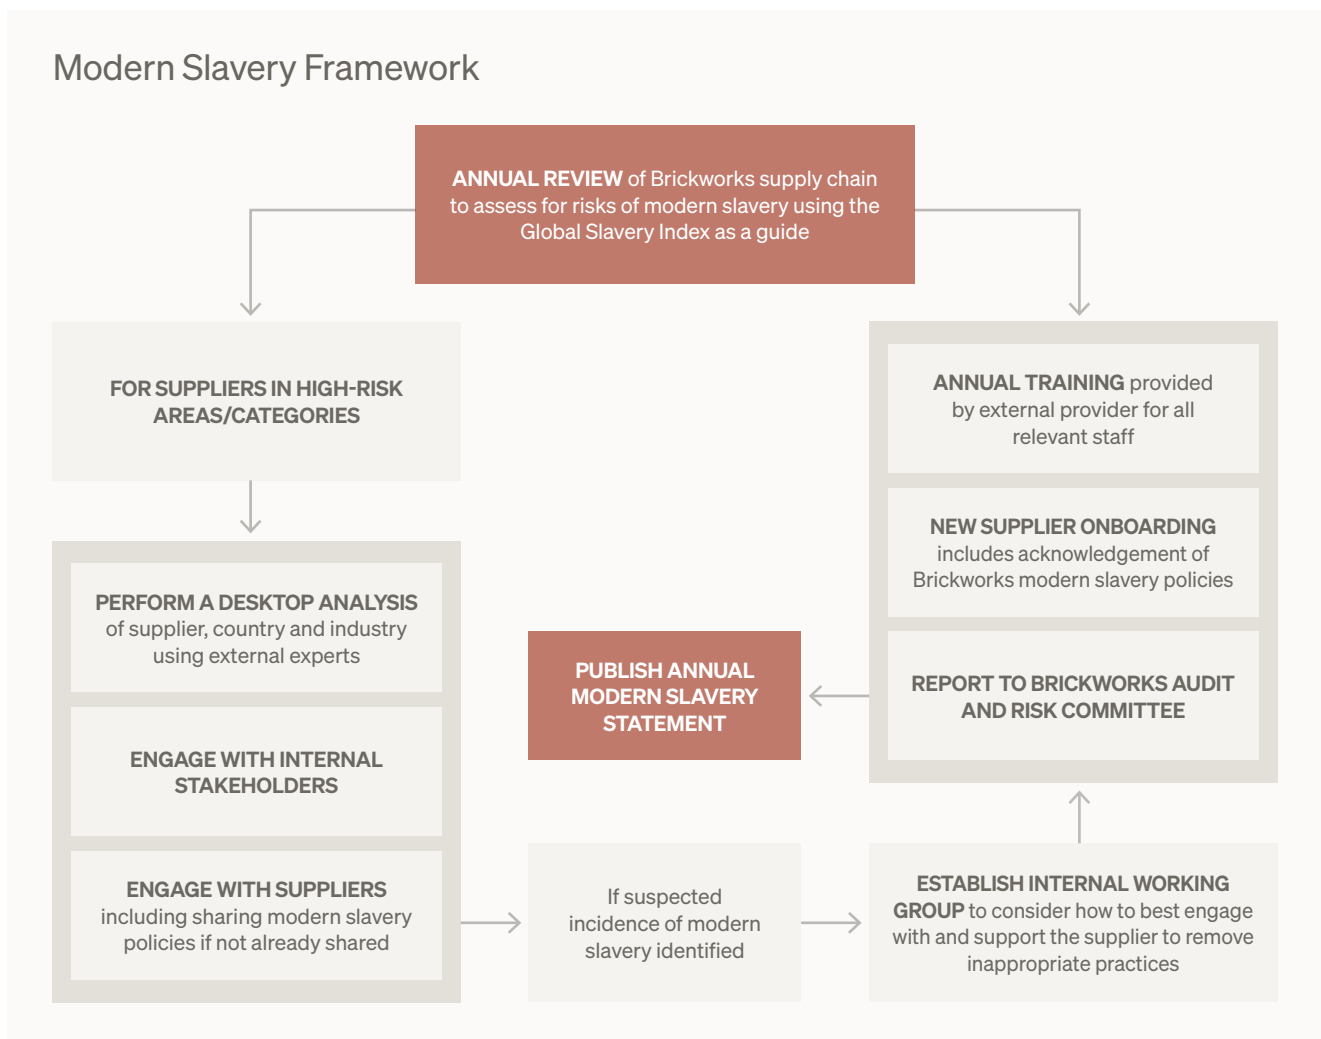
Modern Slavery Framework

ANNUAL REVIEW of Brickworks supply chain to assess for risks of modern slavery using the Global Slavery Index as a guide

FOR SUPPLIERS IN HIGH-RISK AREAS/CATEGORIES

PERFORM A DESKTOP ANALYSIS of supplier, country and industry using external experts

ENGAGE WITH INTERNAL STAKEHOLDERS

ENGAGE WITH SUPPLIERS including sharing modern slavery policies if not already shared

ANNUAL TRAINING provided by external provider for all relevant staff

NEW SUPPLIER ONBOARDING includes acknowledgement of Brickworks modern slavery policies

REPORT TO BRICKWORKS AUDIT AND RISK COMMITTEE

PUBLISH ANNUAL MODERN SLAVERY STATEMENT

If suspected incidence of modern slavery identified

ESTABLISH INTERNAL WORKING GROUP to consider how to best engage with and support the supplier to remove inappropriate practices